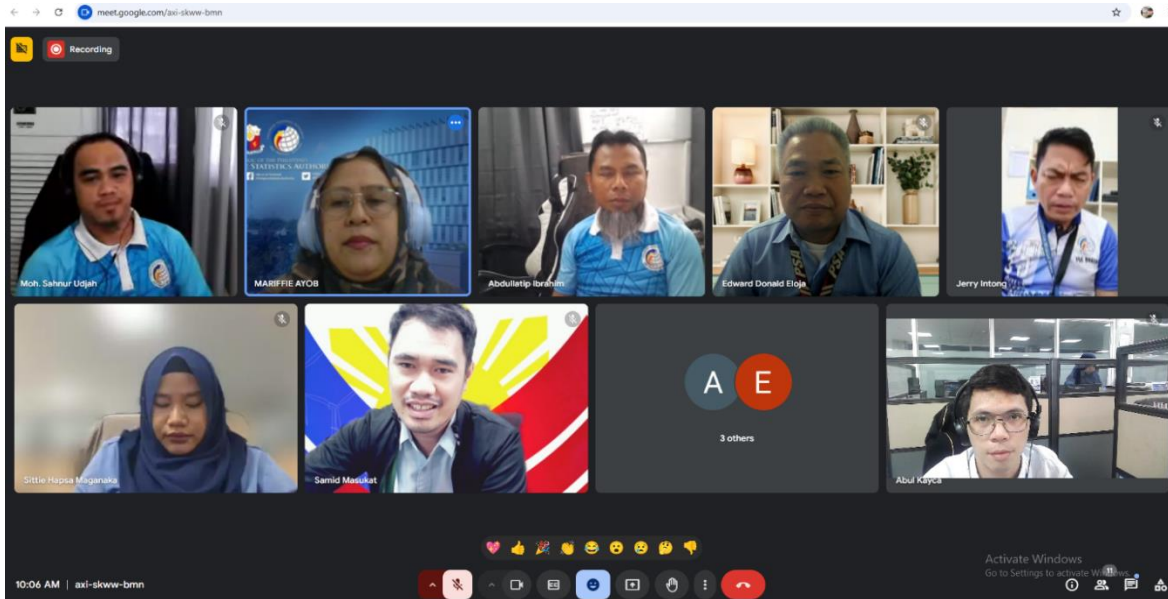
meet.google.com/axi-skww-bmn

Recording

Moh. Sahnur Udjah

STATISTICS AUTHORITY

MARIFFIE AYOB

Abdullatip Ibrahim

Edward Donald Eloja

Jerry Intong

Sittie Hapsa Maganaka

Samid Masukat

A E

3 others

Abul Kayca

Activate Windows
Go to Settings to activate Windows.

10:06 AM | axi-skww-bmn

11